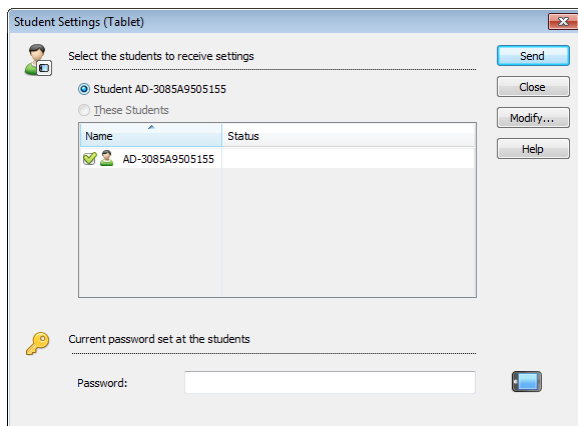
Student Settings (Tablet)

Select the students to receive settings

Student AD-3085A9505155

These Students

| Name | Status |
|---|---|
| AD-3085A9505155 | |

Send

Close

Modify...

Help

Current password set at the students

Password: